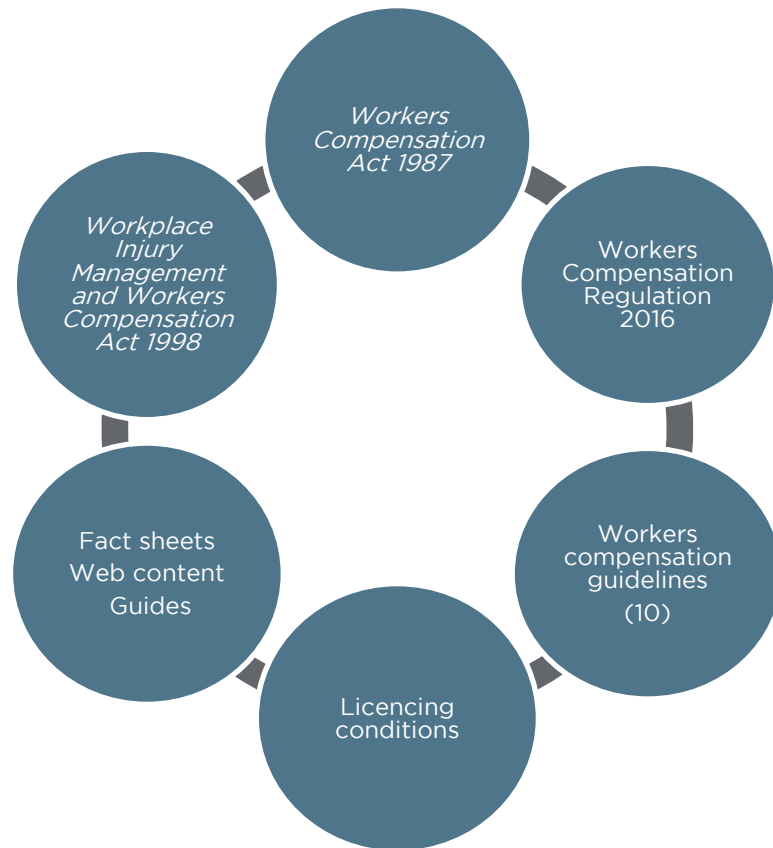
Workers Compensation Act 1987

Workers Compensation Regulation 2016

Workers compensation guidelines (10)

Licencing conditions

Fact sheets
Web content
Guides

Workplace Injury Management and Workers Compensation Act 1998